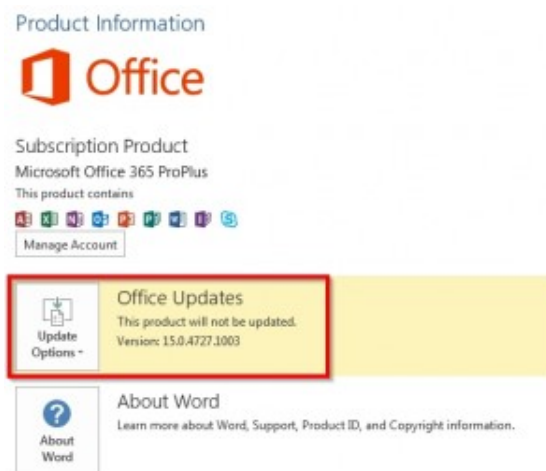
Product Information

Office

Subscription Product

Microsoft Office 365 ProPlus

This product contains

Manage Account

Update Options

Office Updates

This product will not be updated.

Version: 15.0.4727.1003

About Word

About Word

Learn more about Word, Support, Product ID, and Copyright information.